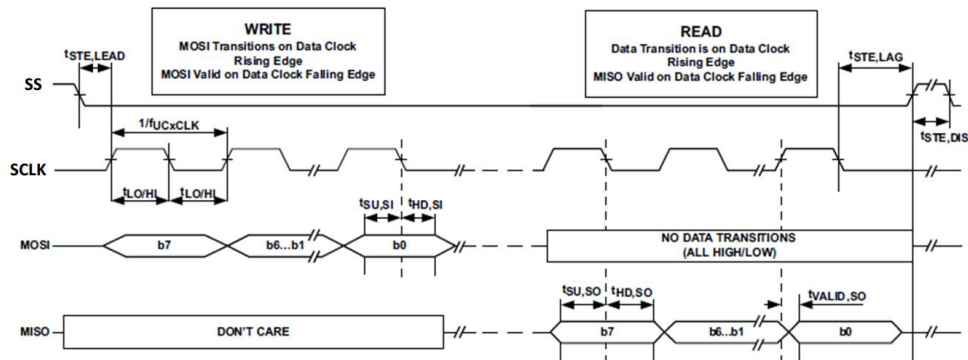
WRITE
MOSI Transitions on Data Clock Rising Edge
MOSI Valid on Data Clock Falling Edge

READ
Data Transition is on Data Clock Rising Edge
MISO Valid on Data Clock Falling Edge

$t_{STE,LEAD}$

$t_{STE,LAG}$

SS

$1/f_{UCxCLK}$

$t_{STE,DIS}$

SCLK

$t_{LO/HI}$ $t_{LO/HI}$

$t_{SU,SI}$ $t_{HD,SI}$

MOSI

b7

b6...b1

b0

NO DATA TRANSITIONS
(ALL HIGH/LOW)

$t_{SU,SO}$ $t_{HD,SO}$

$t_{VALID,SO}$

MISO

DON'T CARE

b7

b6...b1

b0